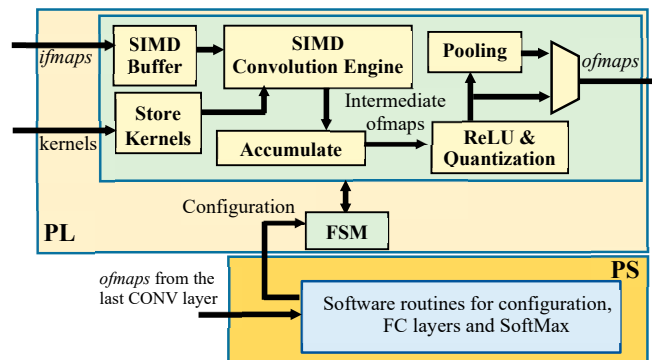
ifmaps

SIMD Buffer

SIMD Convolution Engine

Pooling

ofmaps

kernels

Store Kernels

Intermediate ofmaps

Accumulate

ReLU & Quantization

Configuration

FSM

PL

PS

ofmaps from the last CONV layer

Software routines for configuration, FC layers and SoftMax